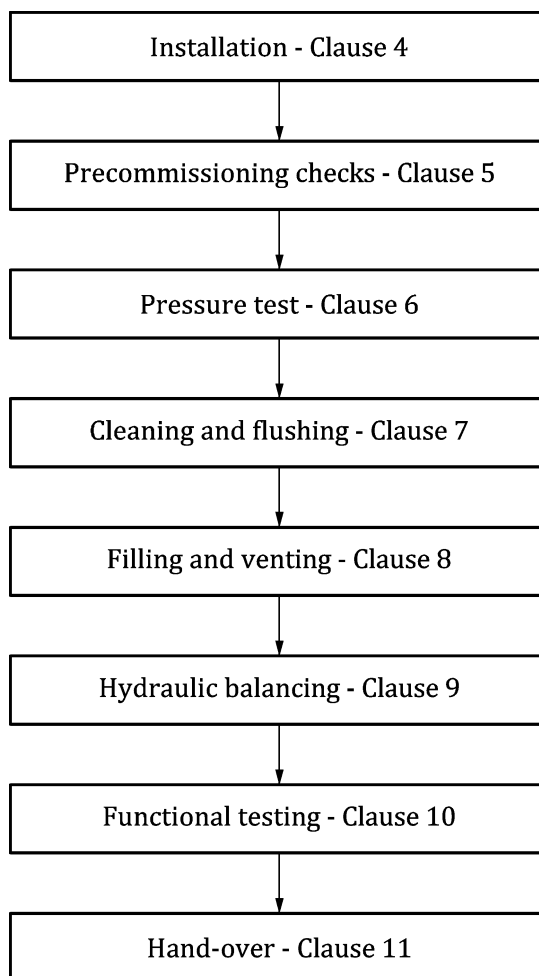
Installation - Clause 4

Precommissioning checks - Clause 5

Pressure test - Clause 6

Cleaning and flushing - Clause 7

Filling and venting - Clause 8

Hydraulic balancing - Clause 9

Functional testing - Clause 10

Hand-over - Clause 11